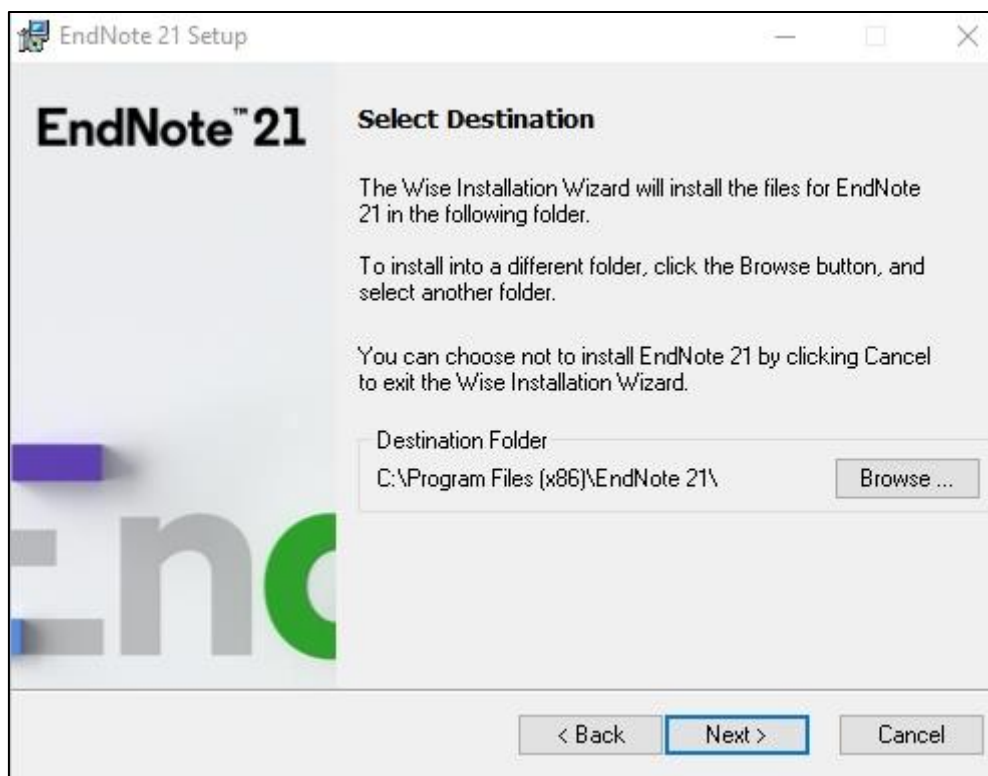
EndNote 21 Setup

EndNote™ 21

Select Destination

The Wise Installation Wizard will install the files for EndNote 21 in the following folder.

To install into a different folder, click the Browse button, and select another folder.

You can choose not to install EndNote 21 by clicking Cancel to exit the Wise Installation Wizard.

Destination Folder

C:\Program Files (x86)\EndNote 21\

Browse ...

< Back

Next >

Cancel